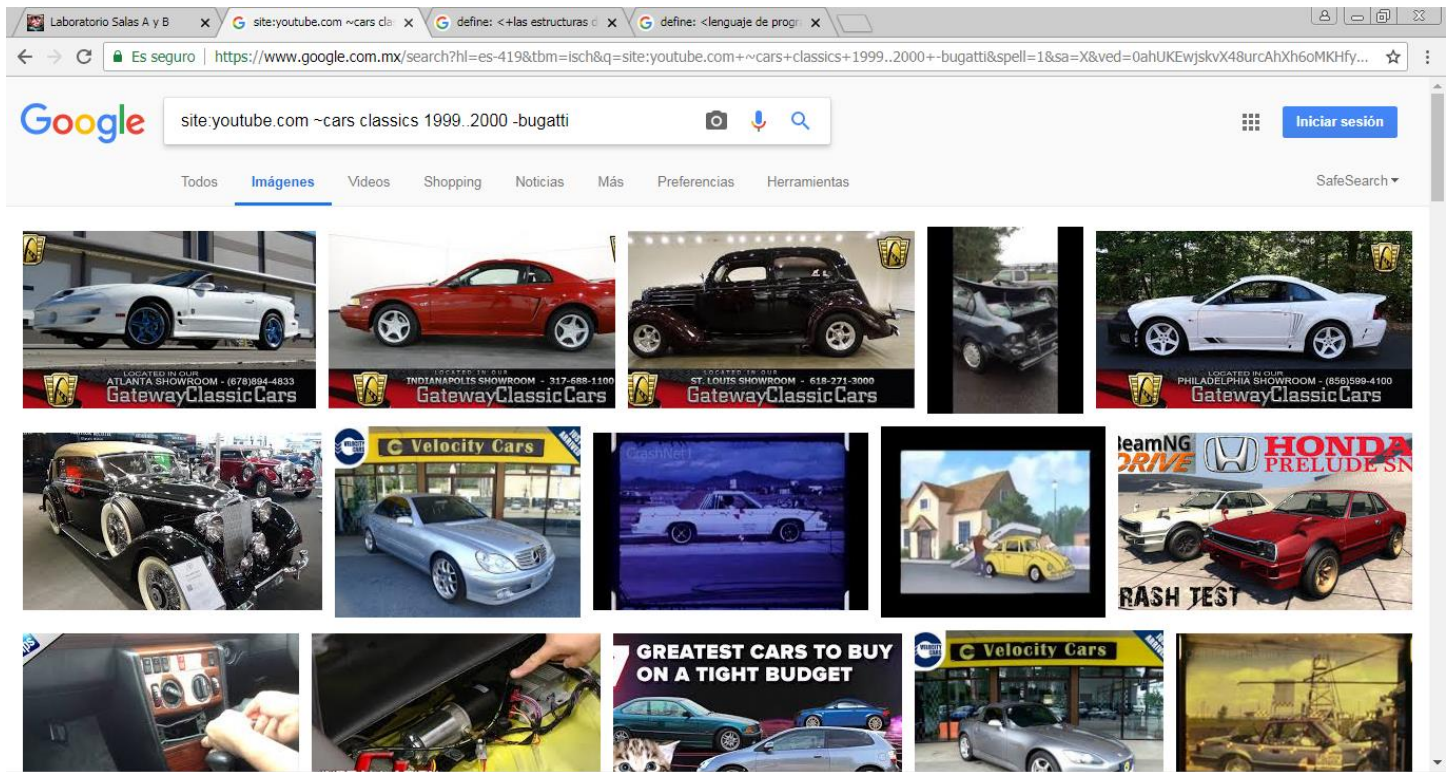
Laboratorio Salas A y B ×
site:youtube.com ~cars cla ×
define: <+las estructuras d ×
define: <lenguaje de progr ×

Es seguro | https://www.google.com.mx/search?hl=es-419&tbm=isch&q=site:youtube.com+~cars+classics+1999..2000+-bugatti&spell=1&sa=X&ved=0ahUKEwjskvX48urcAhXh6oMKHfy...

Google

site:youtube.com ~cars classics 1999..2000 -bugatti

Iniciar sesión

Todos Imágenes Videos Shopping Noticias Más Preferencias Herramientas

SafeSearch

LOCATED IN OUR ATLANTA SHOWROOM - (678)894-4833 GatewayClassicCars

LOCATED IN OUR INDIANAPOLIS SHOWROOM - 317-688-1100 GatewayClassicCars

LOCATED IN OUR ST. LOUIS SHOWROOM - 618-271-3000 GatewayClassicCars

LOCATED IN OUR PHILADELPHIA SHOWROOM - (856)599-4100 GatewayClassicCars

Velocity Cars

CrashNet1

eamNG DRIVE HONDA PRELUDE SN

RASH TEST

GREATEST CARS TO BUY ON A TIGHT BUDGET

Velocity Cars